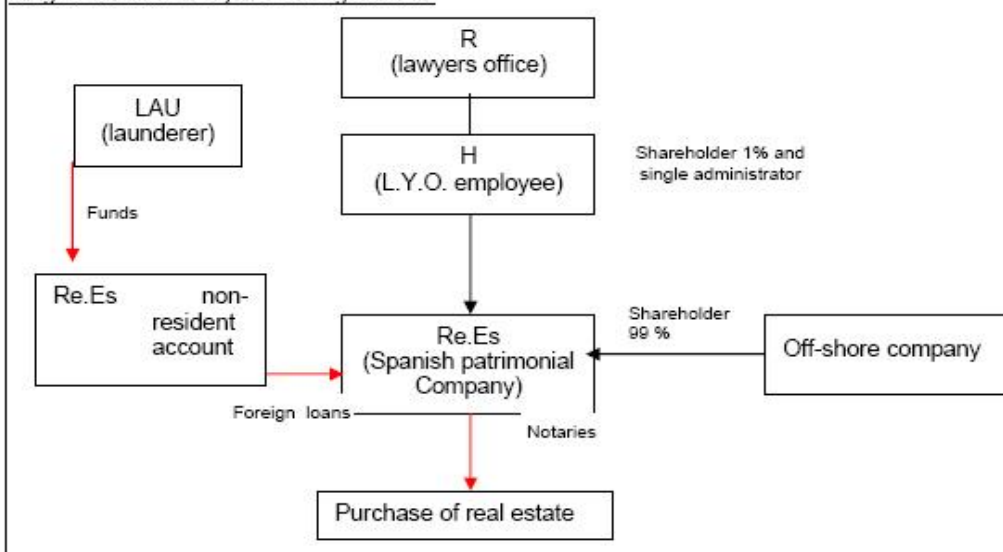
R
(lawyers office)

LAU
(launderer)

H
(L.Y.O. employee)

Shareholder 1% and single administrator

Funds

Re.Es non-resident account

Shareholder 99 %

Re.Es
(Spanish patrimonial Company)

Off-shore company

Foreign loans

Notaries

Purchase of real estate